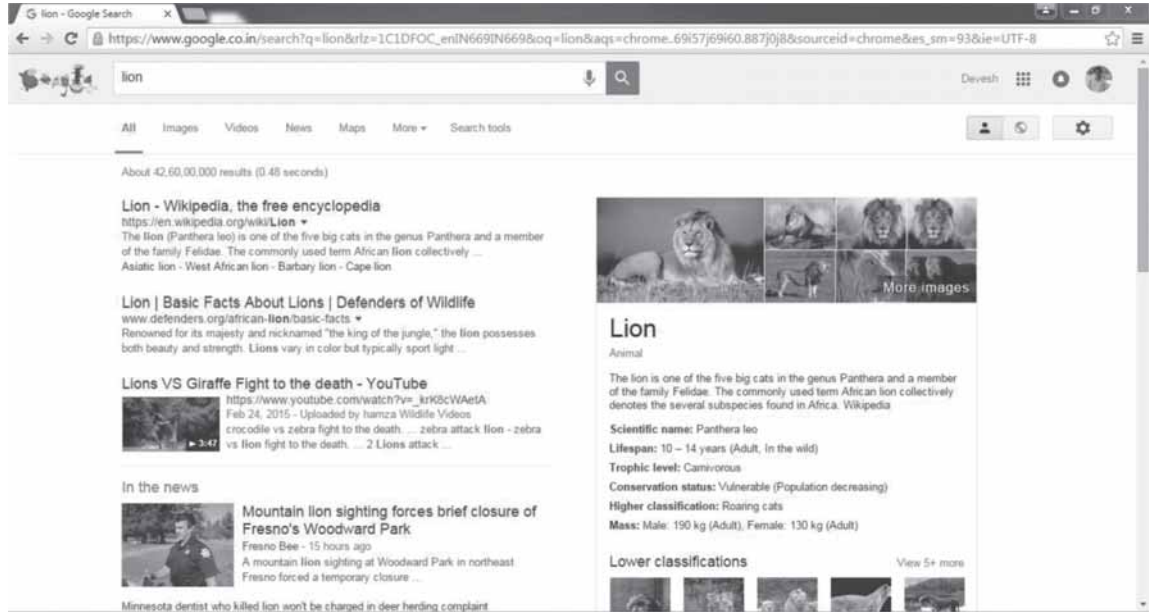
G lion - Google Search ×

https://www.google.co.in/search?q=lion&rlz=1C1DFOC_enIN669IN669&oq=lion&aqs=chrome..69i57j69i60.887j0j8&sourceid=chrome&es_sm=93&ie=UTF-8

lion

Devesh

All Images Videos News Maps More ▾ Search tools

About 42,60,00,000 results (0.48 seconds)

Lion - Wikipedia, the free encyclopedia
https://en.wikipedia.org/wiki/Lion ▾
The lion (Panthera leo) is one of the five big cats in the genus Panthera and a member of the family Felidae. The commonly used term African lion collectively ...
Asiatic lion - West African lion - Barbary lion - Cape lion

Lion | Basic Facts About Lions | Defenders of Wildlife
www.defenders.org/african-lion/basic-facts ▾
Renowned for its majesty and nicknamed "the king of the jungle," the lion possesses both beauty and strength. Lions vary in color but typically sport light ...

Lions VS Giraffe Fight to the death - YouTube
https://www.youtube.com/watch?v=_krK8cWAetA
Feb 24, 2015 - Uploaded by hamza Wildlife Videos
crocodile vs zebra fight to the death. ... zebra attack lion - zebra vs lion fight to the death. ... 2 Lions attack ...
▶ 3:47

In the news

Mountain lion sighting forces brief closure of Fresno's Woodward Park
Fresno Bee - 15 hours ago
A mountain lion sighting at Woodward Park in northeast Fresno forced a temporary closure ...

Minnesota dentist who killed lion won't be charged in deer herding complaint

More images

Lion
Animal

The lion is one of the five big cats in the genus Panthera and a member of the family Felidae. The commonly used term African lion collectively denotes the several subspecies found in Africa. Wikipedia

Scientific name: Panthera leo
Lifespan: 10 – 14 years (Adult, In the wild)
Trophic level: Carnivorous
Conservation status: Vulnerable (Population decreasing)
Higher classification: Roaring cats
Mass: Male: 190 kg (Adult), Female: 130 kg (Adult)

Lower classifications
View 5+ more